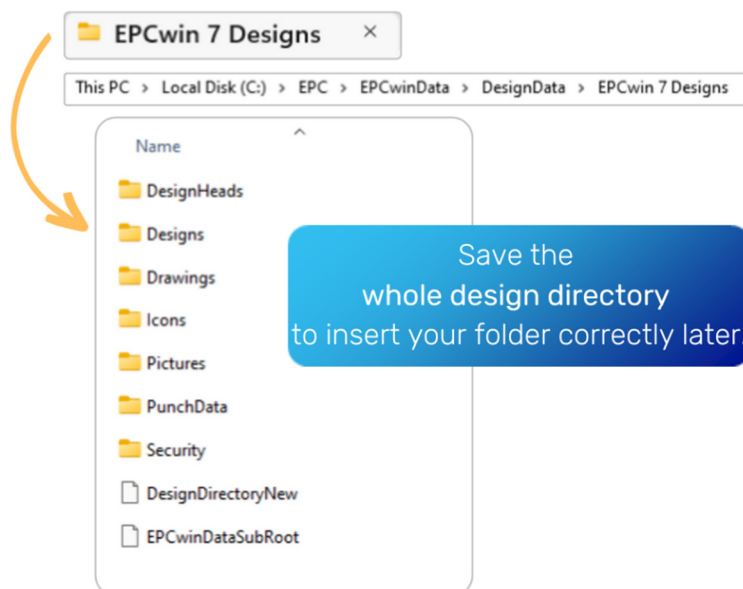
EPCwin 7 Designs ×

This PC › Local Disk (C:) › EPC › EPCwinData › DesignData › EPCwin 7 Designs

Name

DesignHeads

Designs

Drawings

Icons

Pictures

PunchData

Security

DesignDirectoryNew

EPCwinDataSubRoot

Save the
whole design directory
to insert your folder correctly later.